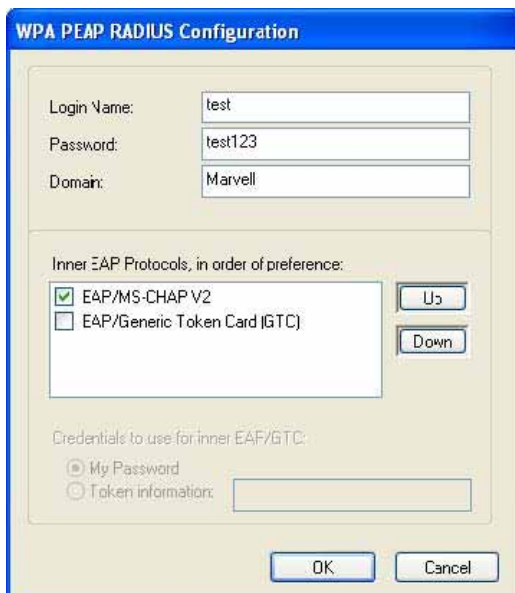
WPA PEAP RADIUS Configuration

Login Name: test

Password: test123

Domain: Marvell

Inner EAP Protocols, in order of preference:

EAP/MS-CHAP V2

EAP/Generic Token Card (GTC)

Up

Down

Credentials to use for inner EAP/GTC:

My Password

Token information:

OK

Cancel